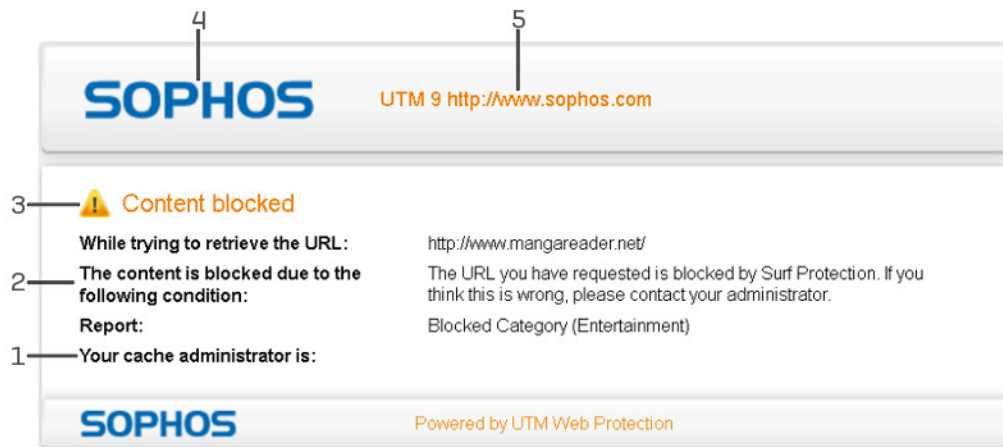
4

5

SOPHOS

UTM 9 http://www.sophos.com

3

Content blocked

| | |
|---|---|
| While trying to retrieve the URL: | http://www.mangareader.net/ |
| The content is blocked due to the following condition: | The URL you have requested is blocked by Surf Protection. If you think this is wrong, please contact your administrator. |
| Report: | Blocked Category (Entertainment) |
| Your cache administrator is: | |

2

1

SOPHOS

Powered by UTM Web Protection